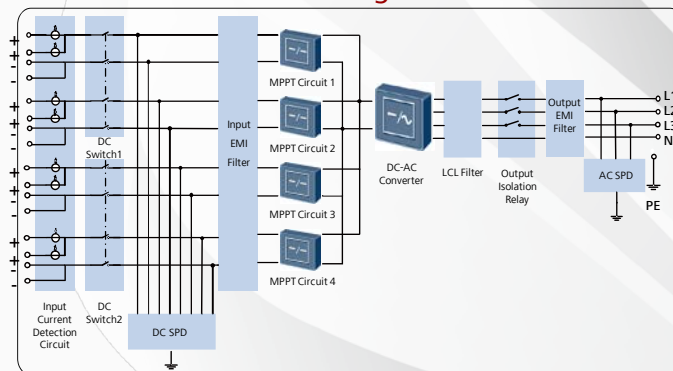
DC Switch1

Input EMI Filter

MPPT Circuit 1

MPPT Circuit 2

MPPT Circuit 3

MPPT Circuit 4

DC-AC Converter

LCL Filter

Output Isolation Relay

Output EMI Filter

AC SPD

L1
L2
L3
N

PE

Input Current Detection Circuit

DC Switch2

DC SPD